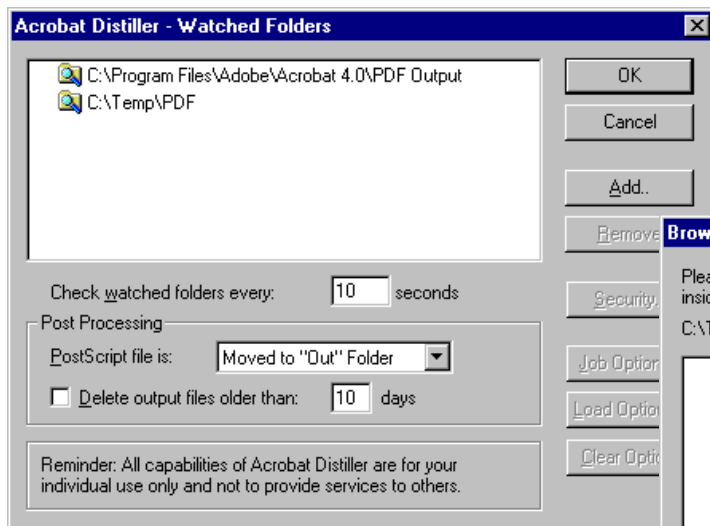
Acrobat Distiller - Watched Folders

C:\Program Files\Adobe\Acrobat 4.0\PDF Output
C:\Temp\PDF

OK
Cancel
Add..
Remove
Security..
Job Option
Load Option
Clear Optio

Check watched folders every: 10 seconds

Post Processing
PostScript file is: Moved to "Out" Folder
Delete output files older than: 10 days

Reminder: All capabilities of Acrobat Distiller are for your individual use only and not to provide services to others.

Brow
Plea
insi
C:\T